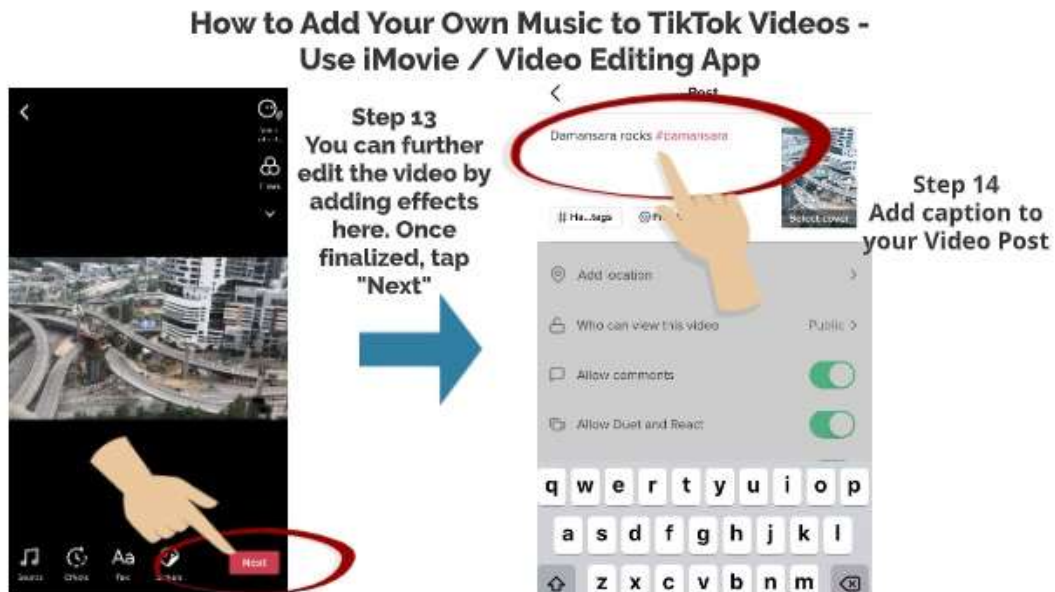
How to Add Your Own Music to TikTok Videos - Use iMovie / Video Editing App

Step 13
You can further edit the video by adding effects here. Once finalized, tap "Next"

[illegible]
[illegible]

Sounds Effects Text Stickers Next

Post

Damansara rocks #damansara

# Ha...tags @ Fr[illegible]

Select cover

Add location

Who can view this video Public

Allow comments

Allow Duet and React

q w e r t y u i o p
a s d f g h j k l
z x c v b n m

Step 14
Add caption to your Video Post